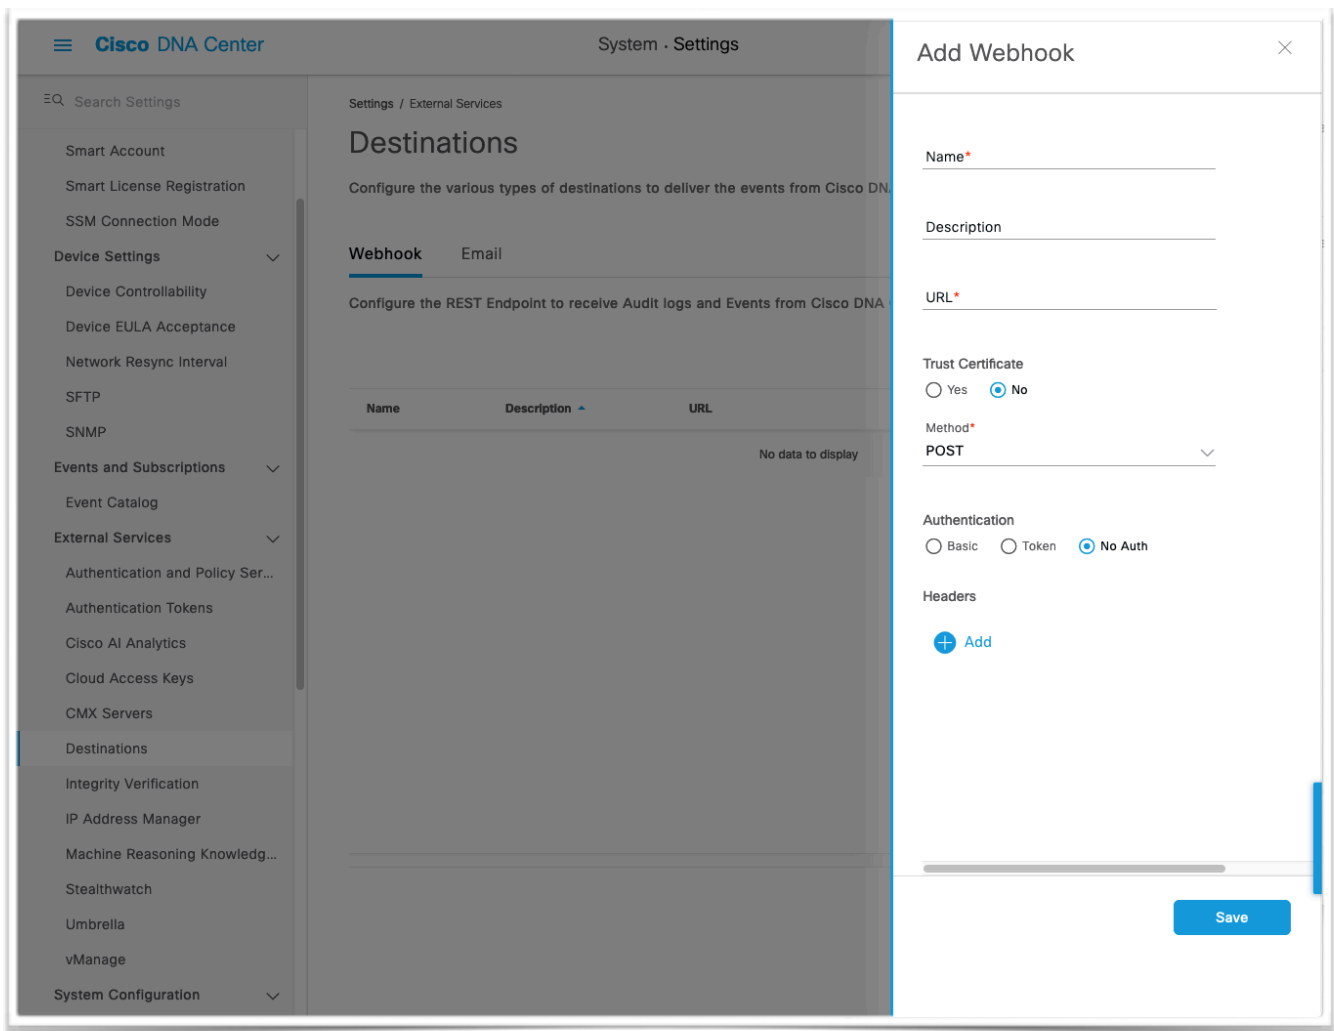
Cisco DNA Center

System · Settings

Search Settings

Smart Account
Smart License Registration
SSM Connection Mode
Device Settings
Device Controllability
Device EULA Acceptance
Network Resync Interval
SFTP
SNMP
Events and Subscriptions
Event Catalog
External Services
Authentication and Policy Ser...
Authentication Tokens
Cisco AI Analytics
Cloud Access Keys
CMX Servers
Destinations
Integrity Verification
IP Address Manager
Machine Reasoning Knowledg...
Stealthwatch
Umbrella
vManage
System Configuration

Settings / External Services

Destinations

Configure the various types of destinations to deliver the events from Cisco DN

Webhook Email

Configure the REST Endpoint to receive Audit logs and Events from Cisco DNA

| Name | Description | URL |
|---|---|---|
| | No data to display | |

Add Webhook

Name*

Description

URL*

Trust Certificate
Yes No

Method*
POST

Authentication
Basic Token No Auth

Headers

Add

Save